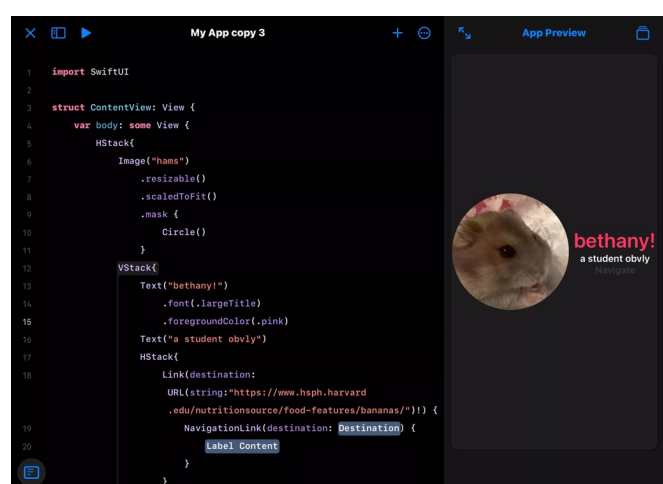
My App copy 3

App Preview

1 import SwiftUI
2
3 struct ContentView: View {
4     var body: some View {
5         HStack{
6             Image("hams")
7                 .resizable()
8                 .scaledToFit()
9                 .mask {
10                    Circle()
11                }
12            VStack{
13                Text("bethany!")
14                    .font(.largeTitle)
15                    .foregroundColor(.pink)
16                Text("a student obvly")
17                HStack{
18                    Link(destination:
                        URL(string:"https://www.hsph.harvard
                        .edu/nutritionsource/food-features/bananas/")!) {
19                        NavigationLink(destination: Destination) {
20                            Label Content
                        }
                    }

bethany!
a student obvly
Navigate